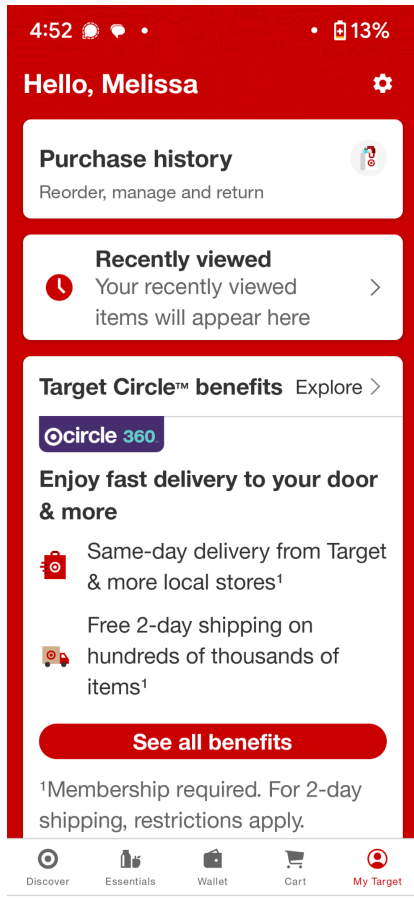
4:52 • • 13%

Hello, Melissa

Purchase history
Reorder, manage and return

Recently viewed
Your recently viewed items will appear here

Target Circle™ benefits Explore >

circle 360.

Enjoy fast delivery to your door & more

Same-day delivery from Target & more local stores¹

Free 2-day shipping on hundreds of thousands of items¹

See all benefits

¹Membership required. For 2-day shipping, restrictions apply.

Discover Essentials Wallet Cart My Target